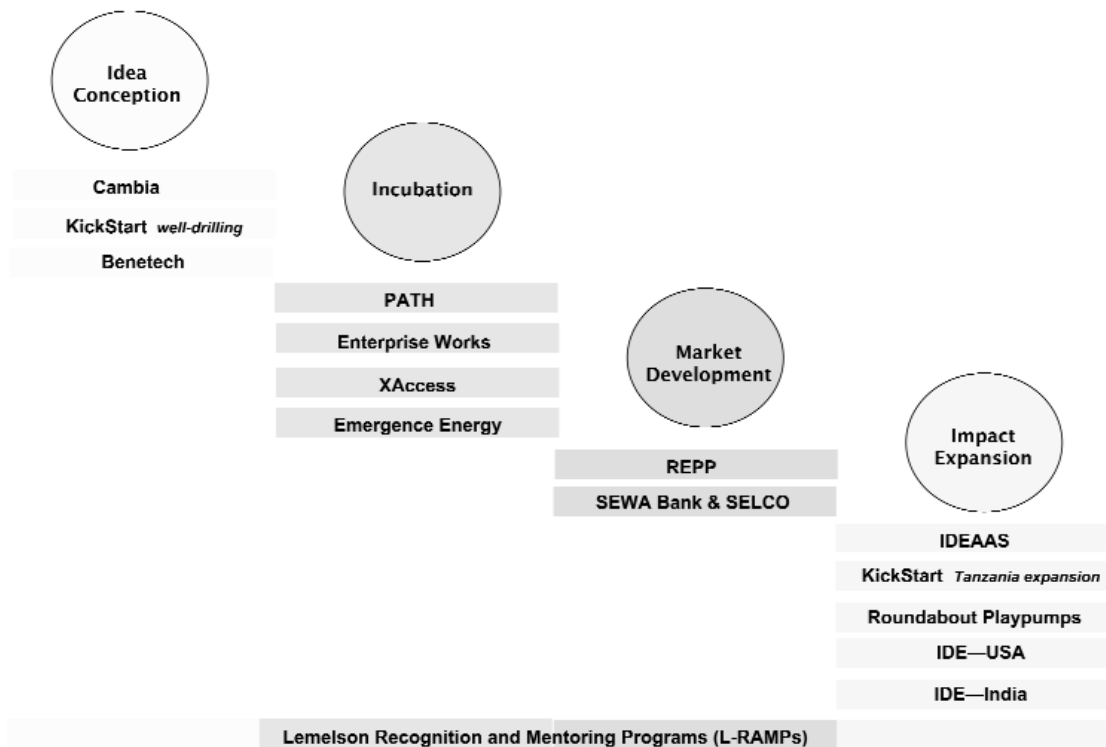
Idea Conception

Cambia

KickStart well-drilling

Benetech

Incubation

PATH

Enterprise Works

XAccess

Emergence Energy

Market Development

REPP

SEWA Bank & SELCO

Impact Expansion

IDEAAS

KickStart Tanzania expansion

Roundabout Playpumps

IDE—USA

IDE—India

Lemelson Recognition and Mentoring Programs (L-RAMPs)